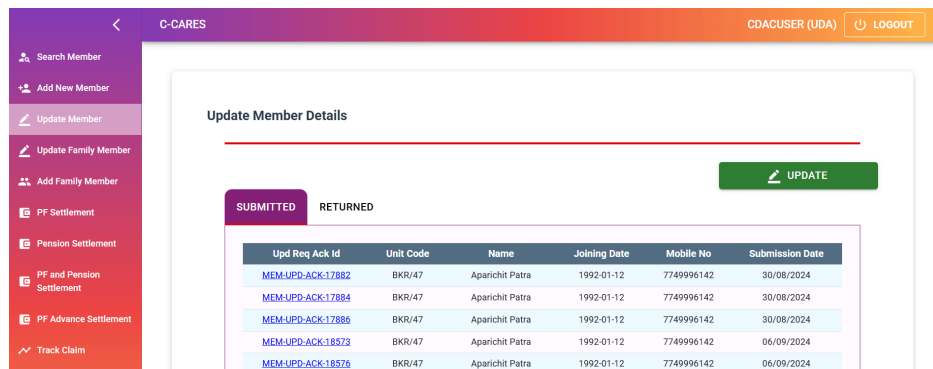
C-CARES

CDACUSER (UDA) LOGOUT

Search Member
Add New Member
Update Member
Update Family Member
Add Family Member
PF Settlement
Pension Settlement
PF and Pension Settlement
PF Advance Settlement
Track Claim

Update Member Details

UPDATE

SUBMITTED RETURNED

| Upd Req Ack Id | Unit Code | Name | Joining Date | Mobile No | Submission Date |
|---|---|---|---|---|---|
| MEM-UPD-ACK-17882 | BKR/47 | Aparichit Patra | 1992-01-12 | 7749996142 | 30/08/2024 |
| MEM-UPD-ACK-17884 | BKR/47 | Aparichit Patra | 1992-01-12 | 7749996142 | 30/08/2024 |
| MEM-UPD-ACK-17886 | BKR/47 | Aparichit Patra | 1992-01-12 | 7749996142 | 30/08/2024 |
| MEM-UPD-ACK-18573 | BKR/47 | Aparichit Patra | 1992-01-12 | 7749996142 | 06/09/2024 |
| MEM-UPD-ACK-18576 | BKR/47 | Aparichit Patra | 1992-01-12 | 7749996142 | 06/09/2024 |